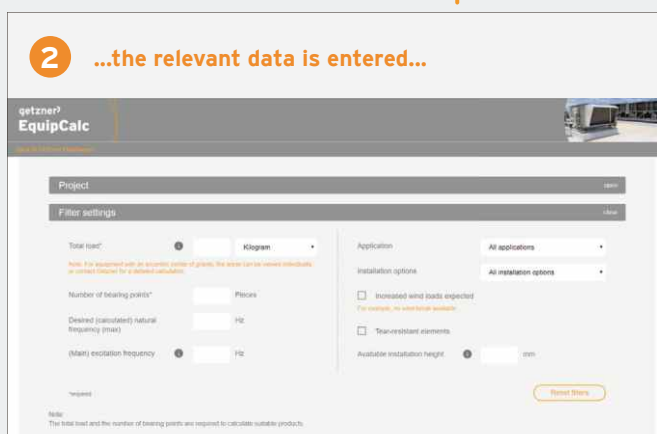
2 ...the relevant data is entered...

getzner
EquipCalc

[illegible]

Project
open

Filter settings
close

Total load*
Kilogram

Note: For equipment with an eccentric centre of gravity, the result can be viewed individually or contact Getzner for a detailed calculation.

Number of bearing points*
Pieces

Desired (calculated) natural frequency (max)
Hz

(Main) excitation frequency
Hz

Application
All applications

Installation options
All installation options

Increased wind loads expected
For example, no wind break available

Tear-resistant elements

Available installation height
mm

*required

Reset filters

Note:
The total load and the number of bearing points are required to calculate suitable products.